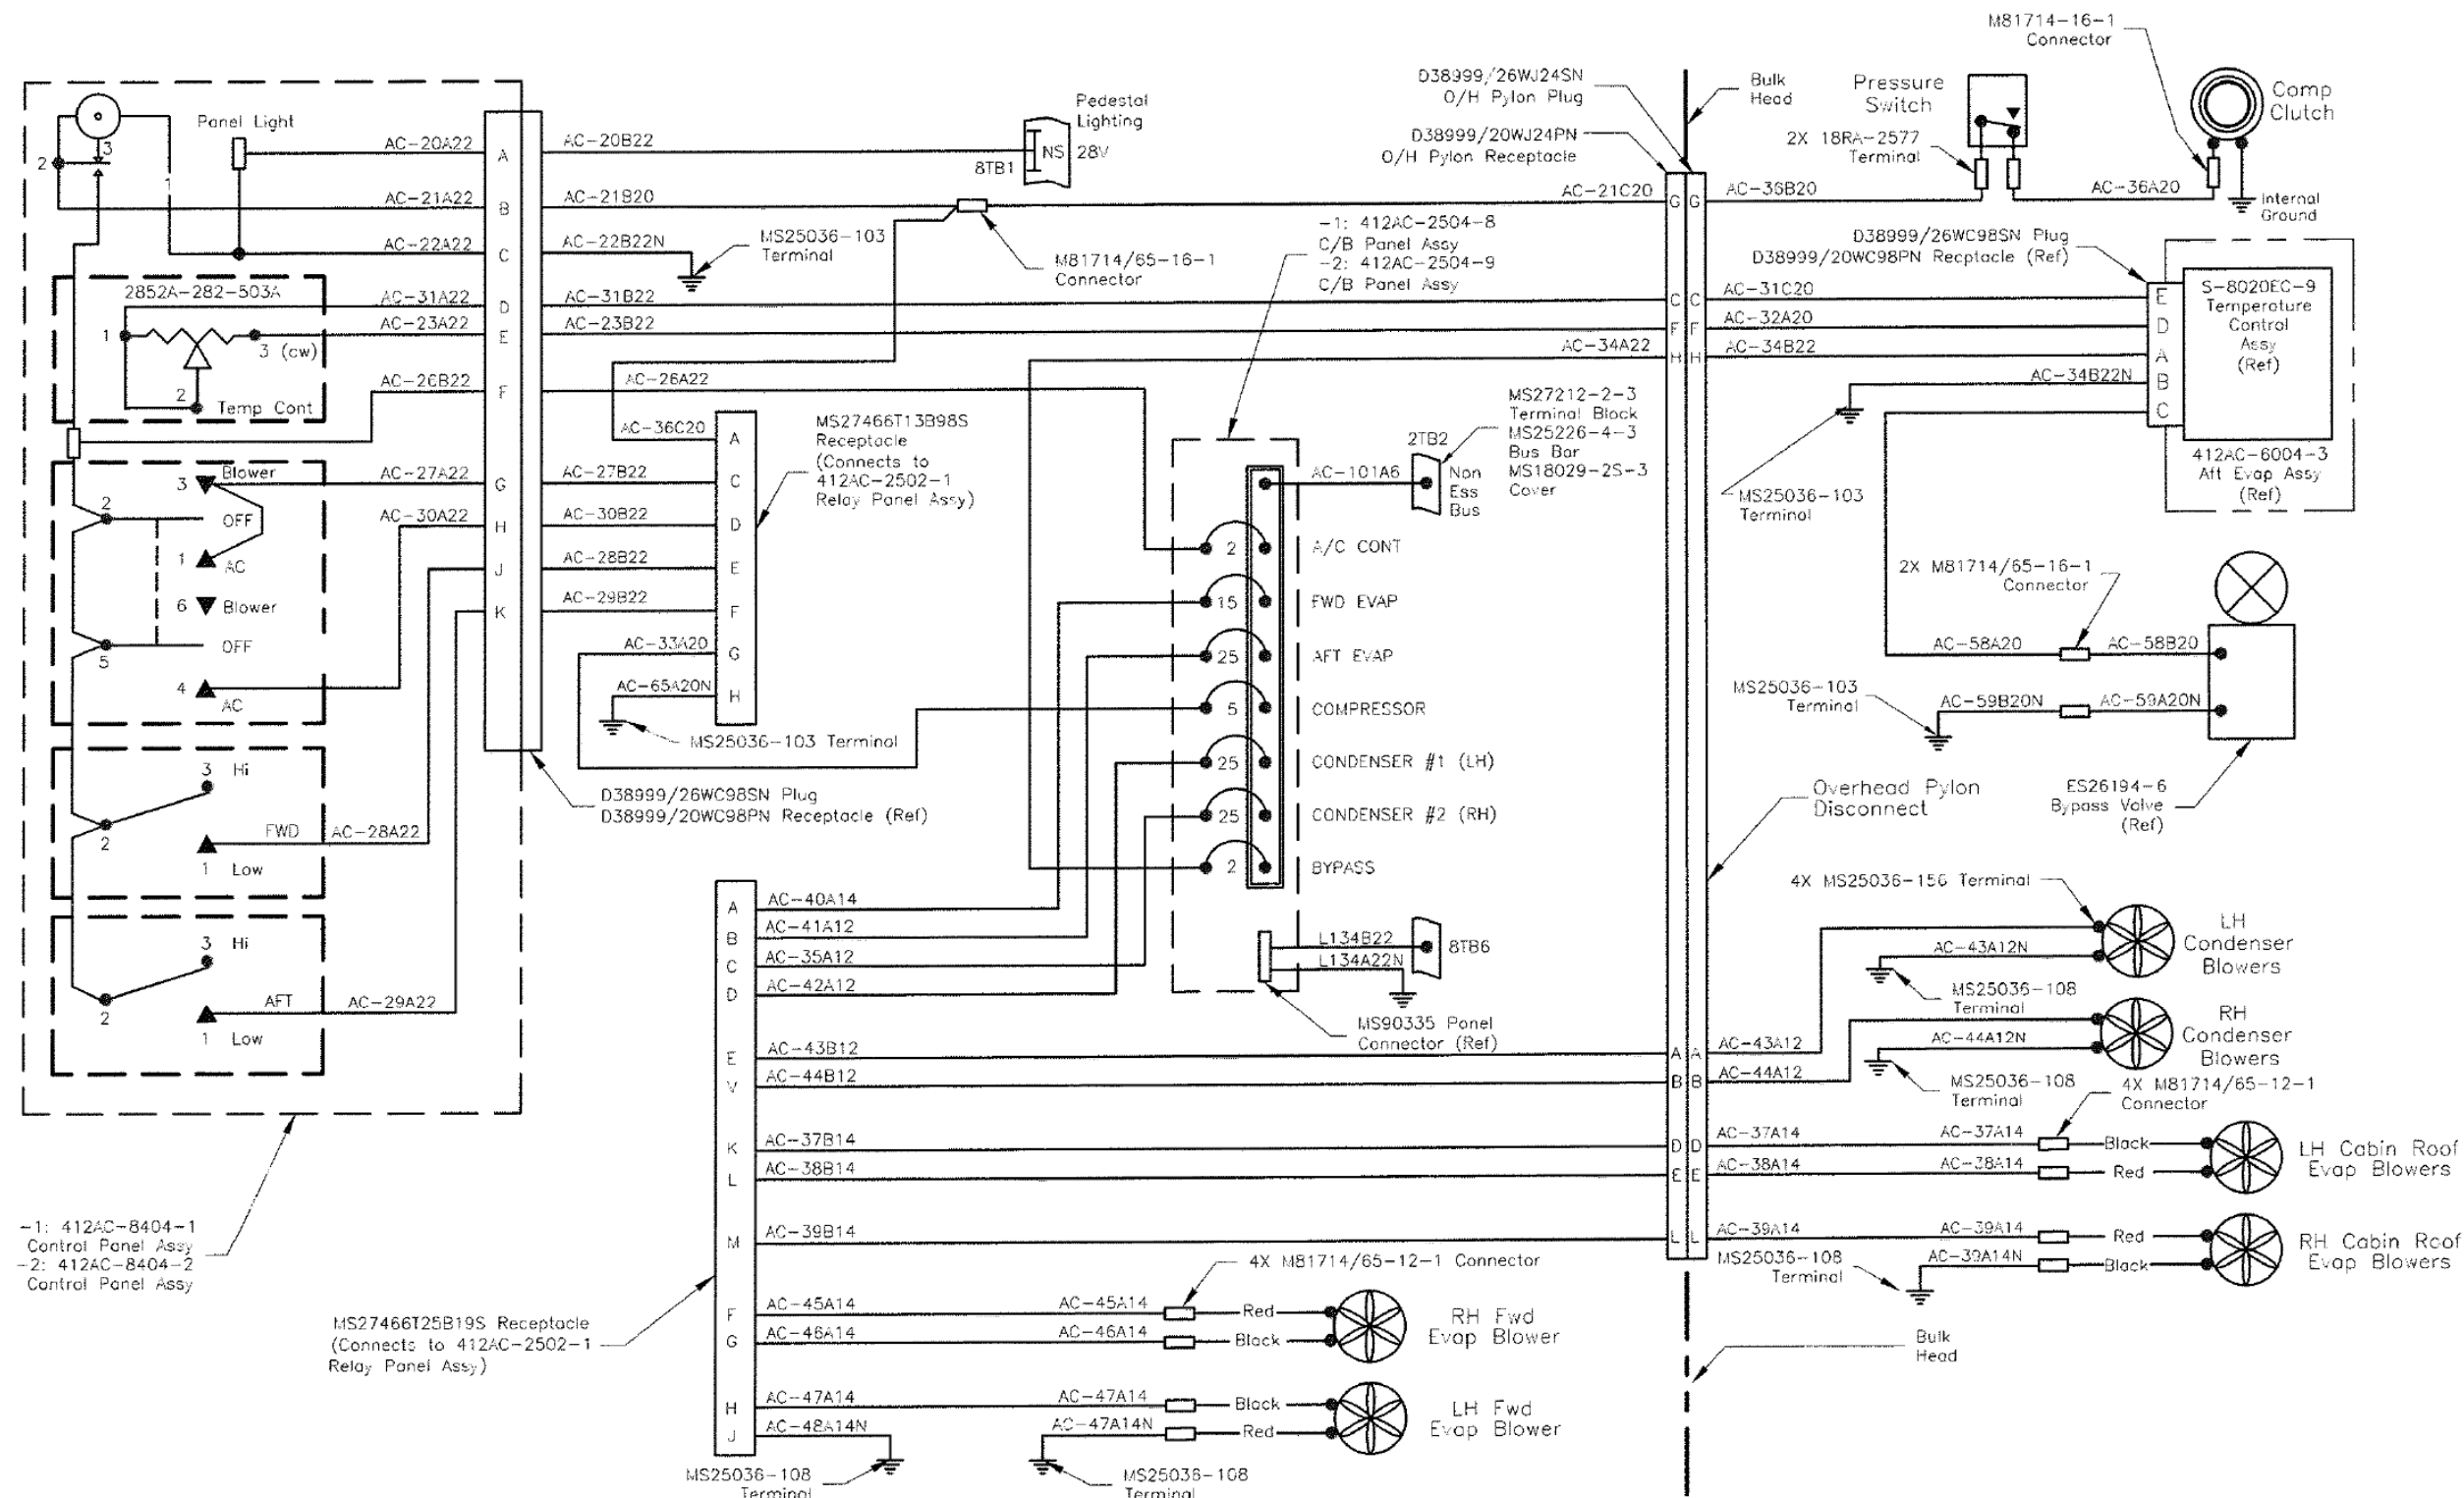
M81714-16-1
Connector

Panel Light
2
3
1
AC-20A22
AC-21A22
AC-22A22
A
B
C
AC-20B22
AC-21B20
AC-22B22N
Pedestal Lighting
8TB1
NS
28V
MS25036-103
Terminal
M81714/65-16-1
Connector

D38999/26WJ24SN
O/H Pylon Plug
D38999/20WJ24PN
O/H Pylon Receptacle
Bulk Head
Pressure Switch
2X 18RA-2577
Terminal
Comp Clutch
Internal Ground
AC-21C20
G G
AC-36B20
AC-36A20

2852A-282-503A
AC-31A22
AC-23A22
D
E
AC-31B22
AC-23B22
1
3 (cw)
2
Temp Cont
AC-26B22
F
AC-26A22
-1: 412AC-2504-8
C/B Panel Assy
-2: 412AC-2504-9
C/B Panel Assy
D38999/26WC98SN Plug
D38999/20WC98PN Recptacle (Ref)
C C
AC-31C20
F F
AC-32A20
H H
AC-34A22
AC-34B22
AC-34B22N
E
D
A
B
C
S-8020EC-9
Temperature Control Assy
(Ref)
412AC-6004-3
Aft Evap Assy
(Ref)
MS25036-103
Terminal

AC-36C20
A
MS27466T13B98S
Receptacle
(Connects to 412AC-2502-1
Relay Panel Assy)
2TB2
MS27212-2-3
Terminal Block
MS25226-4-3
Bus Bar
MS18029-2S-3
Cover
AC-101A6
Non Ess Bus

3
Blower
2
OFF
1
AC
6
Blower
5
OFF
4
AC
AC-27A22
AC-30A22
G
H
J
K
AC-27B22
AC-30B22
AC-28B22
AC-29B22
C
D
E
F
AC-33A20
G
AC-65A20N
H
MS25036-103 Terminal
2
A/C CONT
15
FWD EVAP
25
AFT EVAP
5
COMPRESSOR
25
CONDENSER #1 (LH)
25
CONDENSER #2 (RH)
2
BYPASS
2X M81714/65-16-1
Connector
AC-58A20
AC-58B20
MS25036-103
Terminal
AC-59B20N
AC-59A20N
ES26194-6
Bypass Valve
(Ref)

3 Hi
FWD
AC-28A22
2
1 Low
D38999/26WC98SN Plug
D38999/20WC98PN Receptacle (Ref)
Overhead Pylon Disconnect
4X MS25036-156 Terminal

3 Hi
AFT
AC-29A22
2
1 Low
A
B
C
D
AC-40A14
AC-41A12
AC-35A12
AC-42A12
L134B22
L134A22N
8TB6
MS90335 Panel
Connector (Ref)
LH Condenser Blowers
AC-43A12N
MS25036-108
Terminal
RH Condenser Blowers
E
V
AC-43B12
AC-44B12
A A
B B
AC-43A12
AC-44A12
AC-44A12N
MS25036-108
Terminal
4X M81714/65-12-1
Connector
K
L
AC-37B14
AC-38B14
D D
E E
AC-37A14
AC-38A14
AC-37A14
AC-38A14
Black
Red
LH Cabin Roof Evap Blowers
-1: 412AC-8404-1
Control Panel Assy
-2: 412AC-8404-2
Control Panel Assy
M
AC-39B14
L L
AC-39A14
AC-39A14
AC-39A14N
Red
Black
MS25036-108
Terminal
RH Cabin Roof Evap Blowers
4X M81714/65-12-1 Connector
MS27466T25B19S Receptacle
(Connects to 412AC-2502-1
Relay Panel Assy)
F
G
AC-45A14
AC-46A14
AC-45A14
AC-46A14
Red
Black
RH Fwd Evap Blower
Bulk Head
H
J
AC-47A14
AC-48A14N
AC-47A14
AC-47A14N
Black
Red
LH Fwd Evap Blower
MS25036-108
Terminal
MS25036-108
Terminal